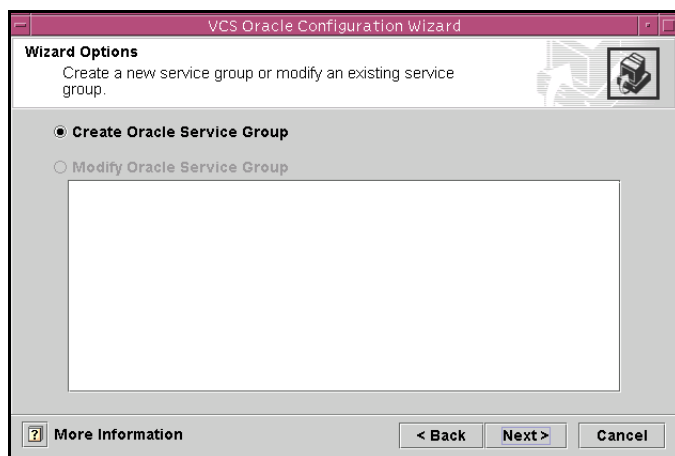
VCS Oracle Configuration Wizard

Wizard Options

Create a new service group or modify an existing service group.

Create Oracle Service Group

Modify Oracle Service Group

?

More Information

< Back

Next >

Cancel